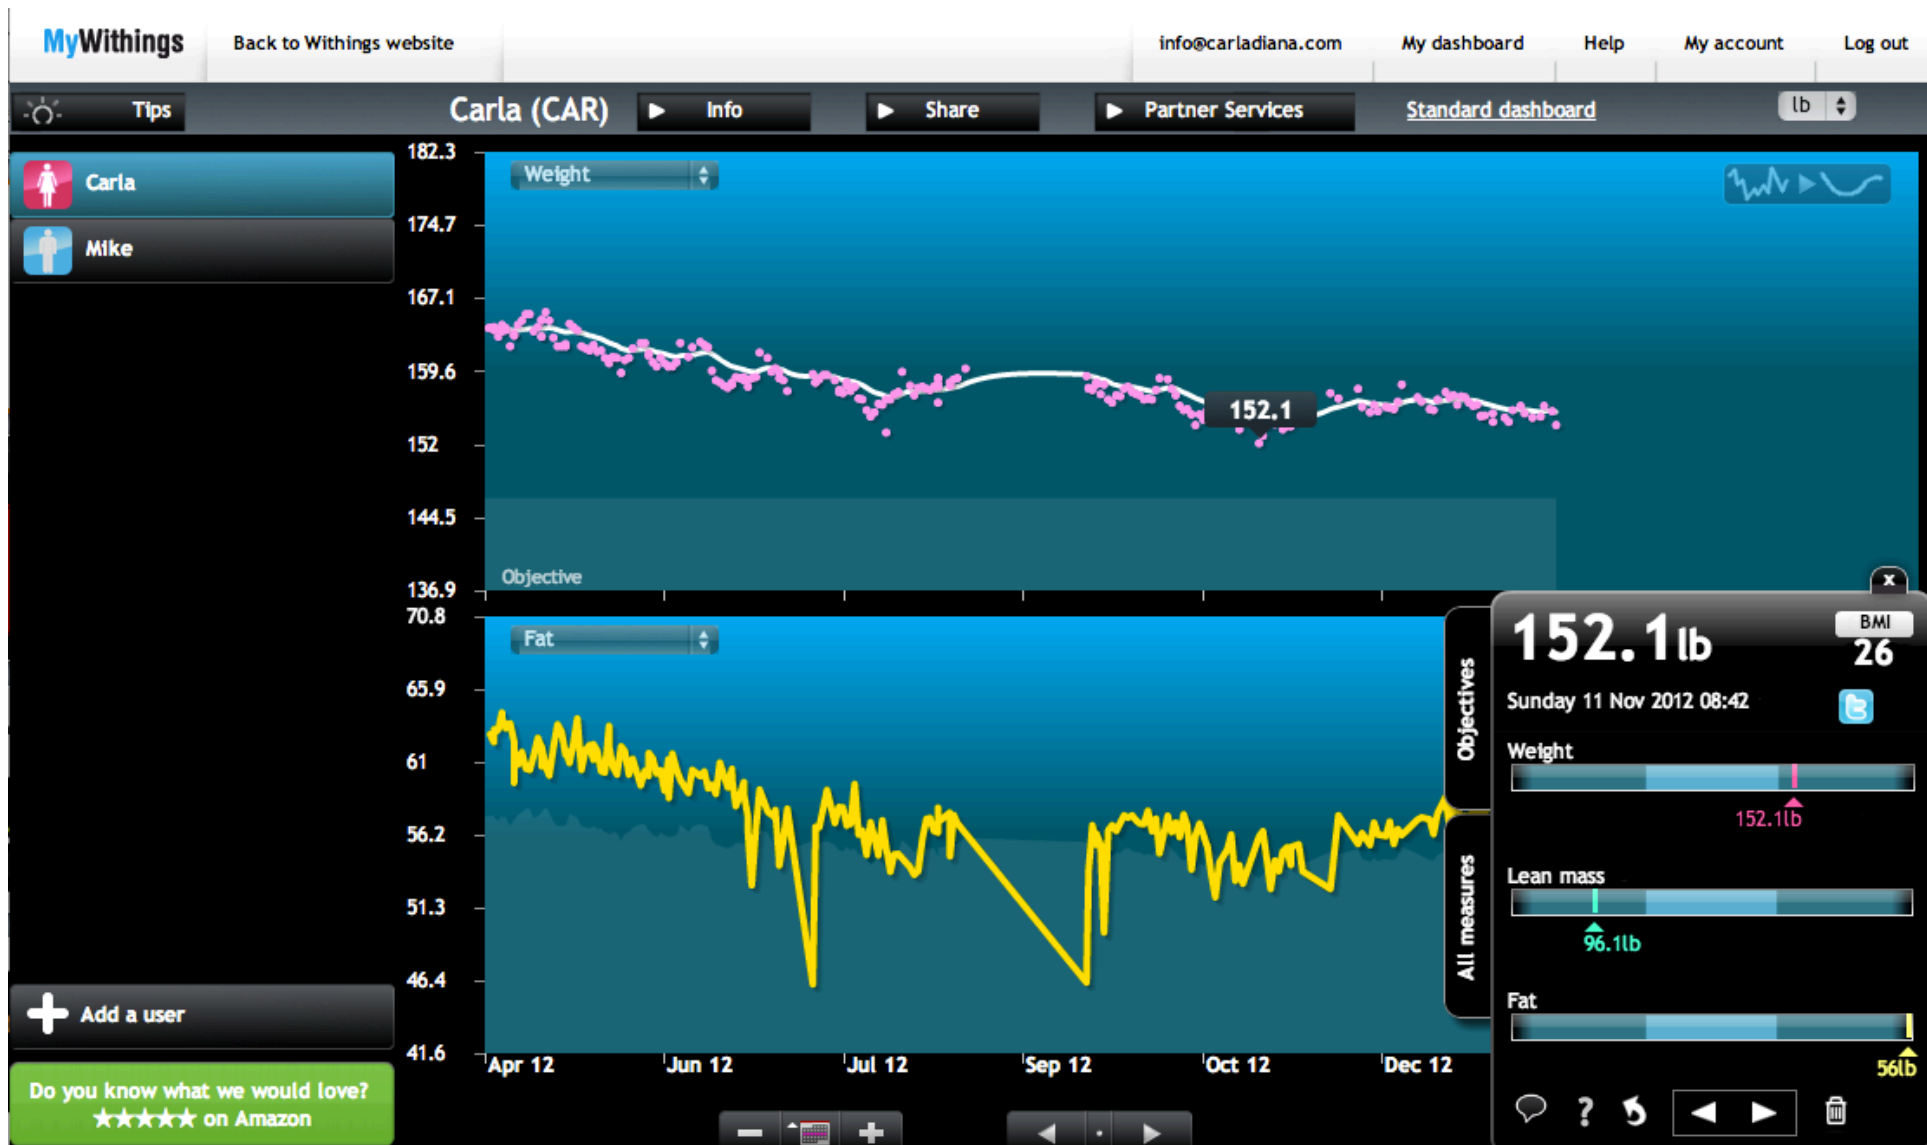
MyWithings Back to Withings website info@carladiana.com My dashboard Help My account Log out

Tips Carla (CAR) Info Share Partner Services Standard dashboard lb

Carla
Mike

182.3
174.7
167.1
159.6
152
144.5
136.9

Weight

152.1

Objective

70.8
65.9
61
56.2
51.3
46.4
41.6

Fat

Apr 12 Jun 12 Jul 12 Sep 12 Oct 12 Dec 12

Add a user

Do you know what we would love? ★★★★★ on Amazon

Objectives
All measures

152.1lb
BMI 26
Sunday 11 Nov 2012 08:42

Weight
152.1lb

Lean mass
96.1lb

Fat
56lb